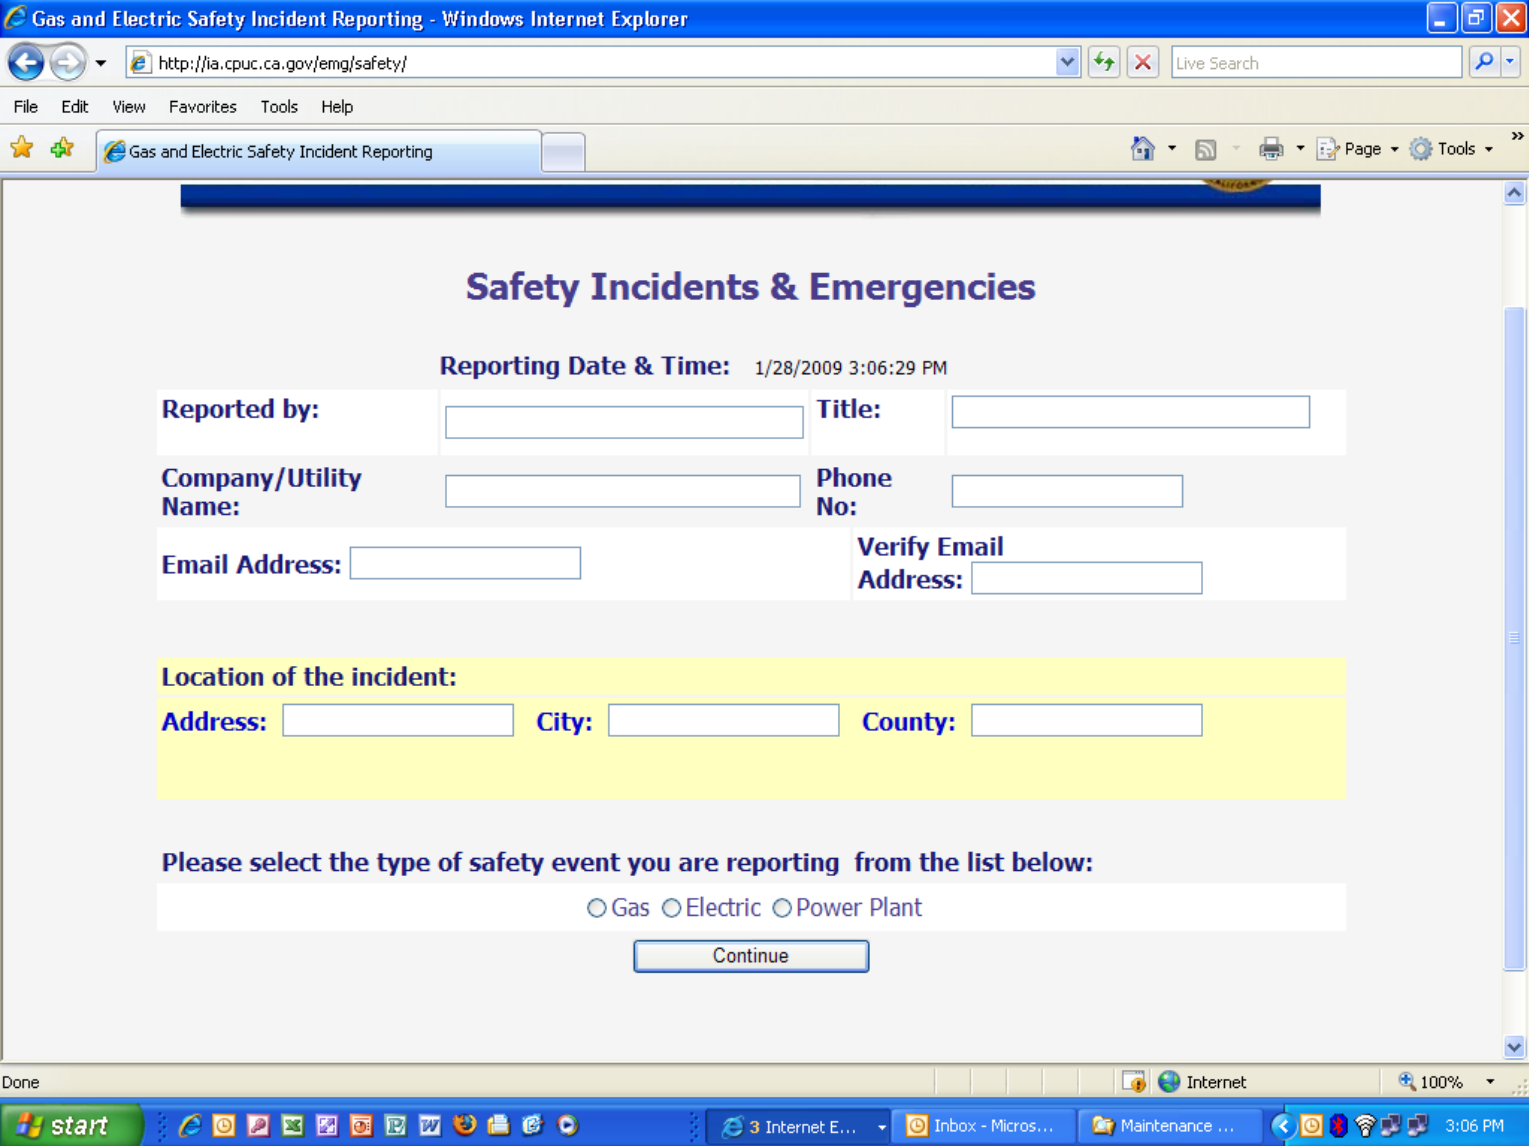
Gas and Electric Safety Incident Reporting - Windows Internet Explorer

http://ia.cpuc.ca.gov/emg/safety/

Live Search

File Edit View Favorites Tools Help

Gas and Electric Safety Incident Reporting

Page Tools

Safety Incidents & Emergencies

Reporting Date & Time: 1/28/2009 3:06:29 PM

Reported by:

Title:

Company/Utility Name:

Phone No:

Email Address:

Verify Email Address:

Location of the incident:

Address:

City:

County:

Please select the type of safety event you are reporting from the list below:

Gas Electric Power Plant

Continue

Done

Internet

100%

start

3 Internet E...

Inbox - Micros...

Maintenance ...

3:06 PM